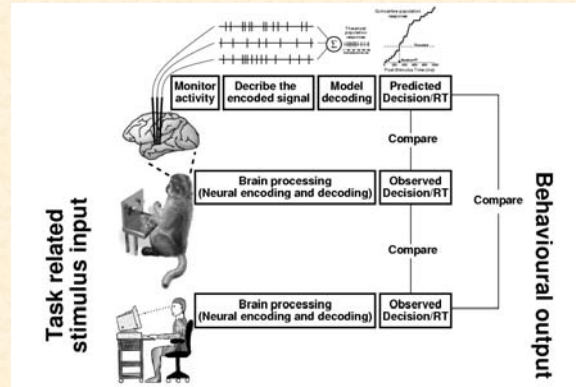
Task related stimulus input

Cumulative population response

Threshold population response

$\Sigma$

Monitor activity

Decribe the encoded signal

Model decoding

Predicted Decision/RT

Compare

Brain processing (Neural encoding and decoding)

Observed Decision/RT

Compare

Compare

Brain processing (Neural encoding and decoding)

Observed Decision/RT

Behavioural output